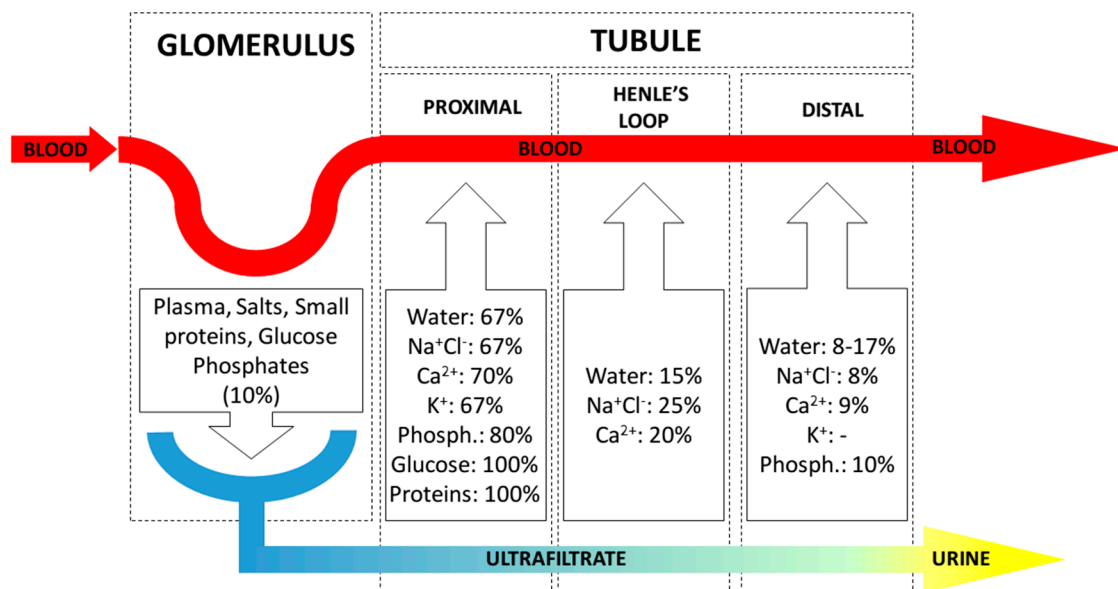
GLOMERULUS

TUBULE

PROXIMAL

HENLE'S LOOP

DISTAL

BLOOD

BLOOD

BLOOD

Plasma, Salts, Small proteins, Glucose Phosphates (10%)

Water: 67%
$Na^+Cl^-$: 67%
$Ca^{2+}$: 70%
$K^+$: 67%
Phosph.: 80%
Glucose: 100%
Proteins: 100%

Water: 15%
$Na^+Cl^-$: 25%
$Ca^{2+}$: 20%

Water: 8-17%
$Na^+Cl^-$: 8%
$Ca^{2+}$: 9%
$K^+$: -
Phosph.: 10%

ULTRAFILTRATE

URINE